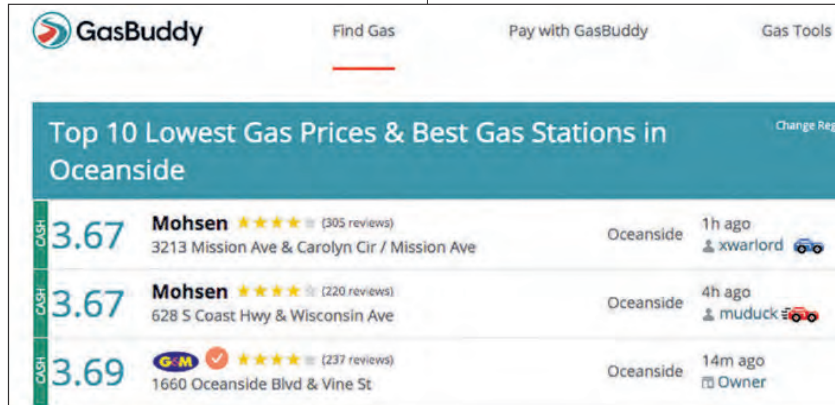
GasBuddy

Find Gas

Pay with GasBuddy

Gas Tools

Top 10 Lowest Gas Prices & Best Gas Stations in Oceanside

Change Reg

| | | | |
|---|---|---|---|
| CASH 3.67 | Mohsen ★★★★★ (305 reviews) 3213 Mission Ave & Carolyn Cir / Mission Ave | Oceanside | 1h ago xwarlord |
| CASH 3.67 | Mohsen ★★★★★ (220 reviews) 628 S Coast Hwy & Wisconsin Ave | Oceanside | 4h ago muduck |
| CASH 3.69 | G&M ★★★★★ (237 reviews) 1660 Oceanside Blvd & Vine St | Oceanside | 14m ago Owner |